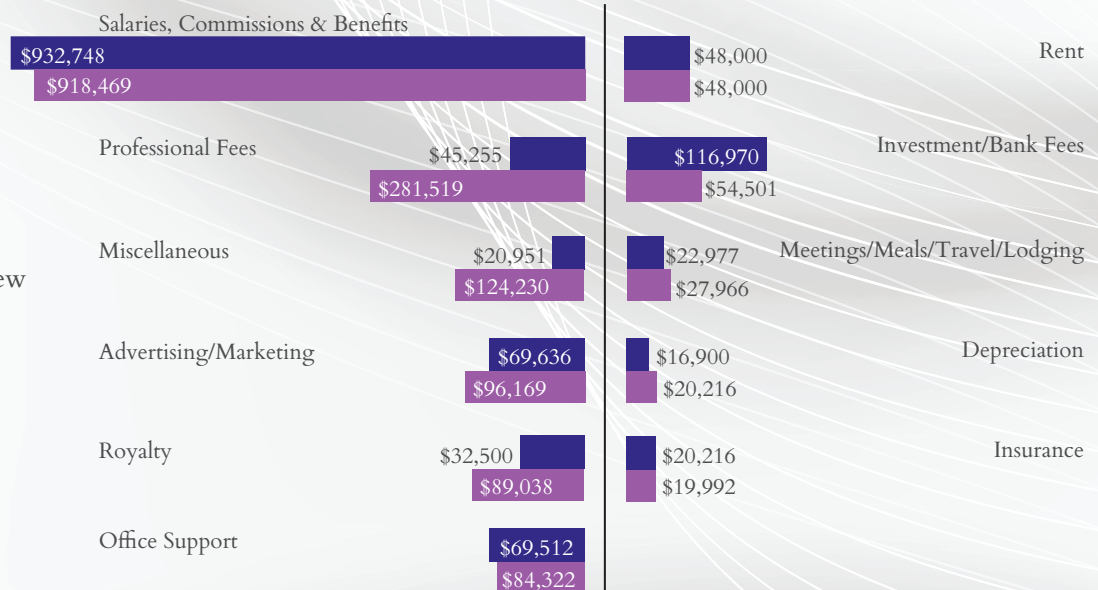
Salaries, Commissions & Benefits
$932,748
$918,469

Rent
$48,000
$48,000

Professional Fees
$45,255
$281,519

Investment/Bank Fees
$116,970
$54,501

Miscellaneous
$20,951
$124,230

Meetings/Meals/Travel/Lodging
$22,977
$27,966

ew

Advertising/Marketing
$69,636
$96,169

Depreciation
$16,900
$20,216

Royalty
$32,500
$89,038

Insurance
$20,216
$19,992

Office Support
$69,512
$84,322